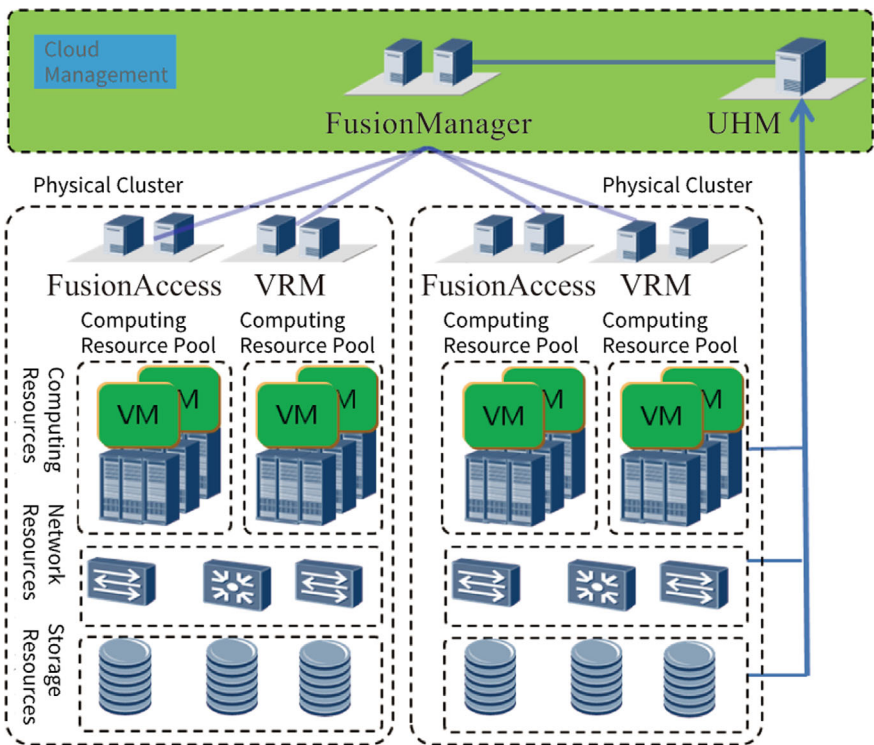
Cloud Management

FusionManager

UHM

Physical Cluster

Physical Cluster

FusionAccess

VRM

FusionAccess

VRM

Computing Resource Pool

Computing Resource Pool

Computing Resource Pool

Computing Resource Pool

Computing Resources

VM

VM

VM

VM

VM

VM

VM

VM

Network Resources

Storage Resources